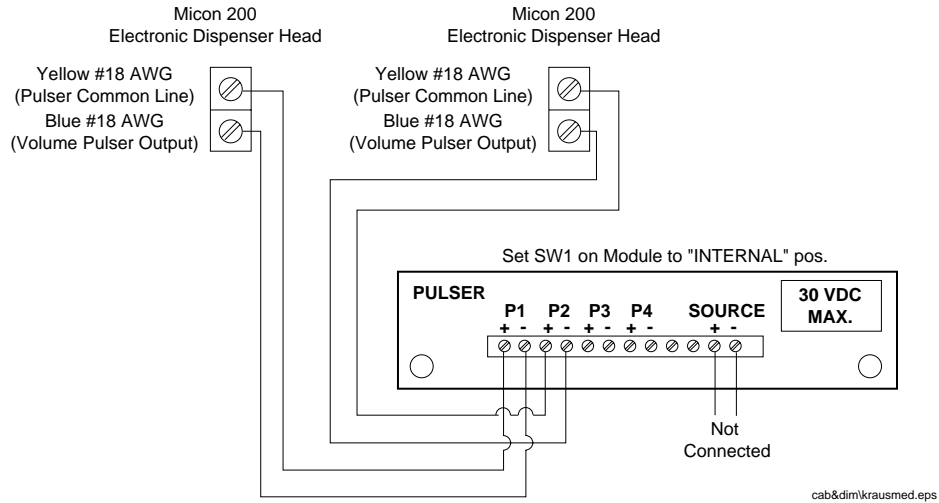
Micon 200
Electronic Dispenser Head

Yellow #18 AWG
(Pulser Common Line)
Blue #18 AWG
(Volume Pulser Output)

Micon 200
Electronic Dispenser Head

Yellow #18 AWG
(Pulser Common Line)
Blue #18 AWG
(Volume Pulser Output)

Set SW1 on Module to "INTERNAL" pos.

PULSER
P1 P2 P3 P4 SOURCE
+ - + - + - + - + -

30 VDC
MAX.

Not
Connected

cab&dim\krausmed.eps